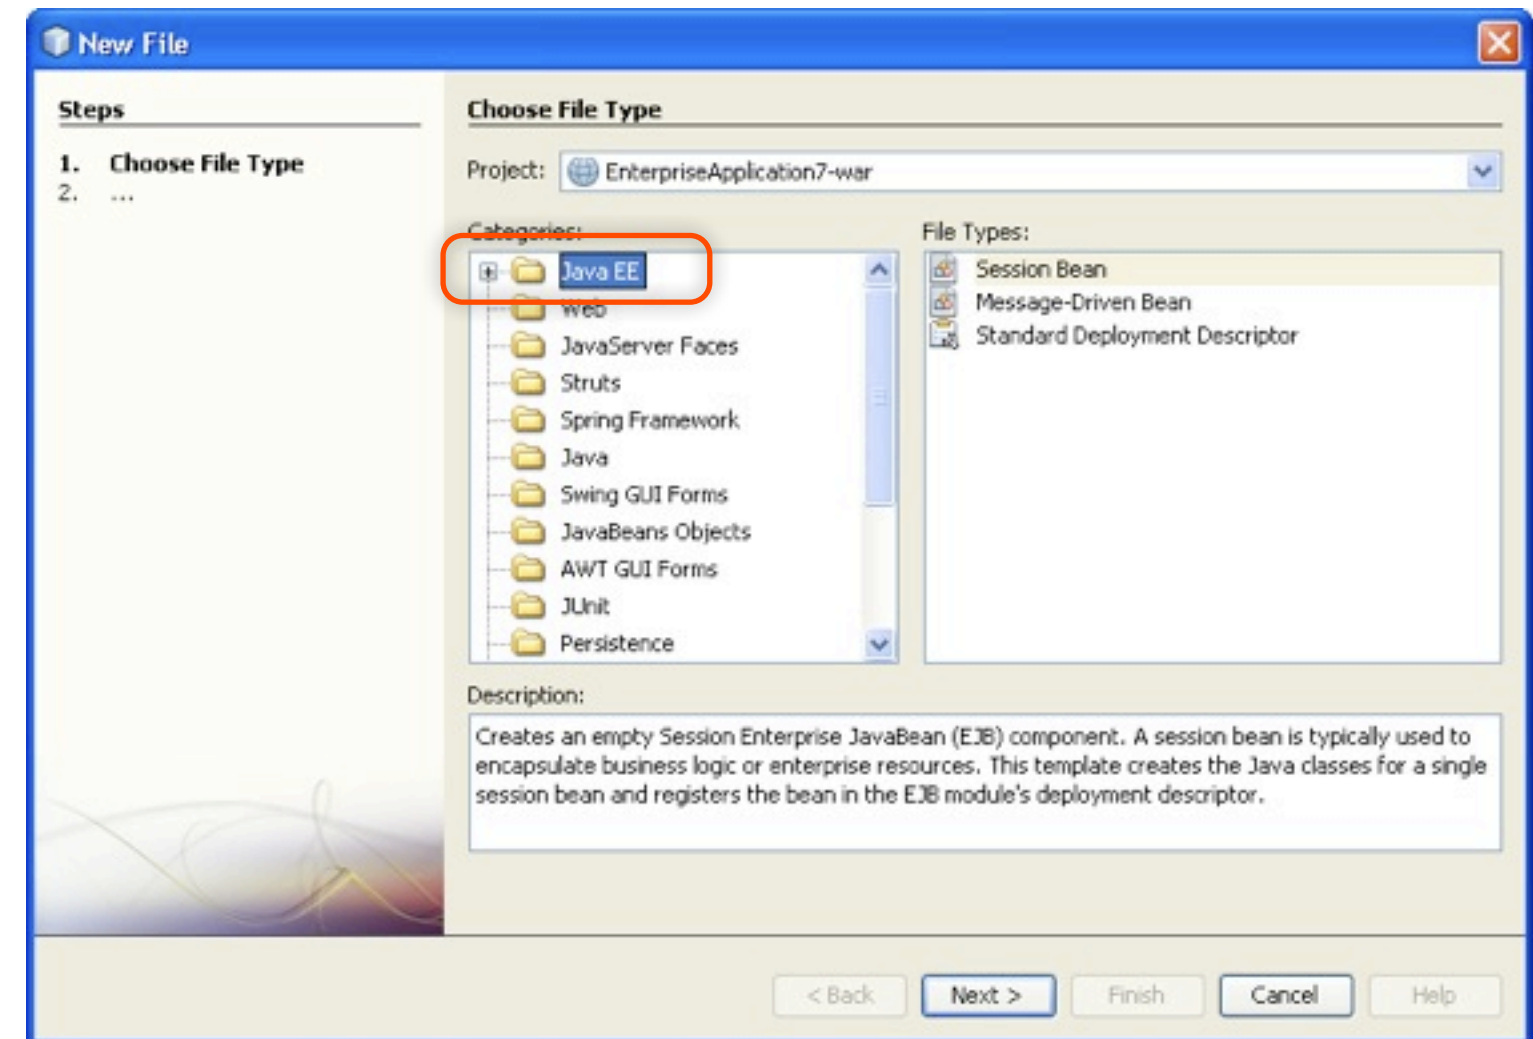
New File

Steps

1. Choose File Type
2. ...

Choose File Type

Project: EnterpriseApplication7-war

Categories:

Java EE
Web
JavaServer Faces
Struts
Spring Framework
Java
Swing GUI Forms
JavaBeans Objects
AWT GUI Forms
JUnit
Persistence

File Types:

Session Bean
Message-Driven Bean
Standard Deployment Descriptor

Description:

Creates an empty Session Enterprise JavaBean (EJB) component. A session bean is typically used to encapsulate business logic or enterprise resources. This template creates the Java classes for a single session bean and registers the bean in the EJB module's deployment descriptor.

< Back  Next >  Finish  Cancel  Help